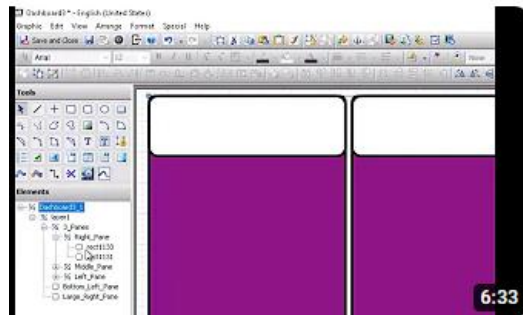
Dashboard3 * - English (United States)
Graphic Edit View Arrange Format Special Help
Save and Close
Arial
12
New
Tools
Elements
Dashboard3_1
layer1
3_Panes
Right_Pane
rect4130
rect4138
Middle_Pane
Left_Pane
Bottom_Left_Pane
Large_Right_Pane
6:33